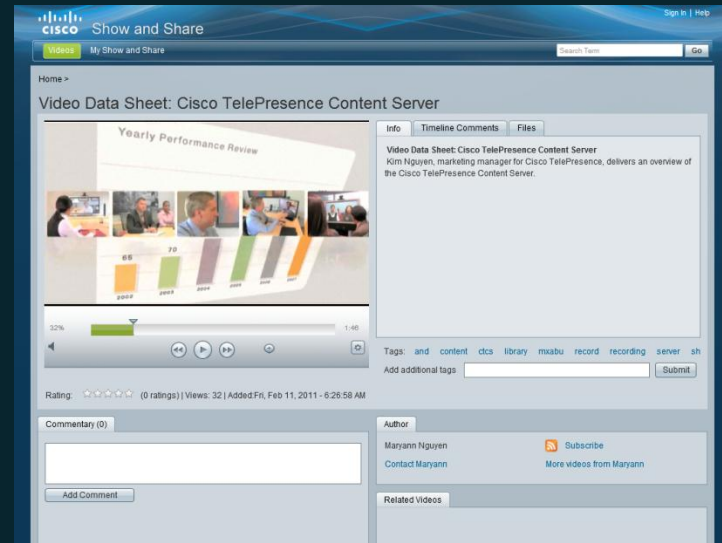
cisco Show and Share

Sign In | Help

Videos My Show and Share

Search Term Go

Home >

Video Data Sheet: Cisco TelePresence Content Server

Yearly Performance Review

65 70

2002 2003 2004 2005 2006 2007

32% 1:46

Info Timeline Comments Files

Video Data Sheet: Cisco TelePresence Content Server
Kim Nguyen, marketing manager for Cisco TelePresence, delivers an overview of the Cisco TelePresence Content Server.

Tags: and content ctcs library mxabu record recording server sh

Add additional tags Submit

Rating: (0 ratings) | Views: 32 | Added:Fri, Feb 11, 2011 - 6:26:58 AM

Commentary (0)

Add Comment

Author

Maryann Nguyen

Subscribe

Contact Maryann

More videos from Maryann

Related Videos